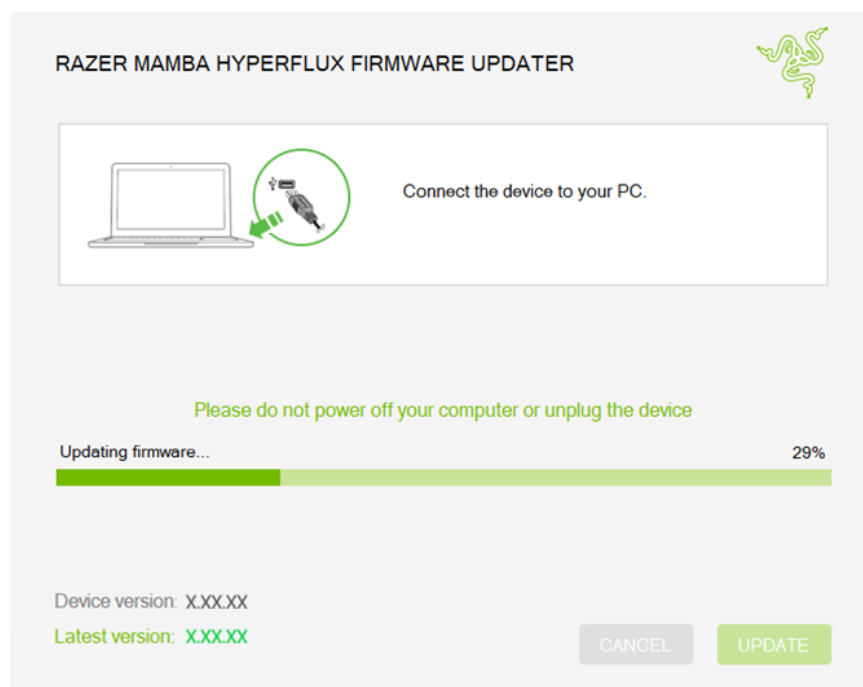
RAZER MAMBA HYPERFLUX FIRMWARE UPDATER

Connect the device to your PC.

Please do not power off your computer or unplug the device

Updating firmware...

29%

Device version: X.XX.XX

Latest version: X.XX.XX

CANCEL

UPDATE